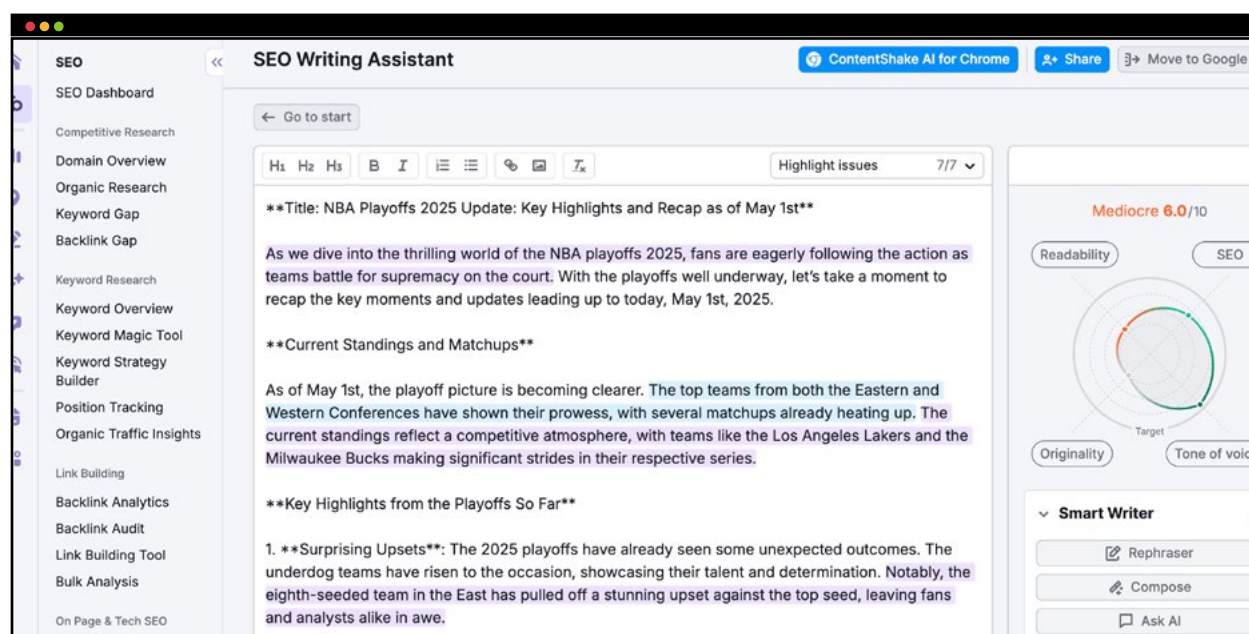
SEO

SEO Dashboard

Competitive Research

Domain Overview

Organic Research

Keyword Gap

Backlink Gap

Keyword Research

Keyword Overview

Keyword Magic Tool

Keyword Strategy Builder

Position Tracking

Organic Traffic Insights

Link Building

Backlink Analytics

Backlink Audit

Link Building Tool

Bulk Analysis

On Page & Tech SEO

SEO Writing Assistant

ContentShake AI for Chrome

Share

Move to Google

← Go to start

H1 H2 H3 B I

Highlight issues 7/7

**Title: NBA Playoffs 2025 Update: Key Highlights and Recap as of May 1st**

As we dive into the thrilling world of the NBA playoffs 2025, fans are eagerly following the action as teams battle for supremacy on the court. With the playoffs well underway, let's take a moment to recap the key moments and updates leading up to today, May 1st, 2025.

**Current Standings and Matchups**

As of May 1st, the playoff picture is becoming clearer. The top teams from both the Eastern and Western Conferences have shown their prowess, with several matchups already heating up. The current standings reflect a competitive atmosphere, with teams like the Los Angeles Lakers and the Milwaukee Bucks making significant strides in their respective series.

**Key Highlights from the Playoffs So Far**

1. **Surprising Upsets**: The 2025 playoffs have already seen some unexpected outcomes. The underdog teams have risen to the occasion, showcasing their talent and determination. Notably, the eighth-seeded team in the East has pulled off a stunning upset against the top seed, leaving fans and analysts alike in awe.

Mediocre 6.0/10

Readability

SEO

Target

Originality

Tone of voi

Smart Writer

Rephraser

Compose

Ask AI